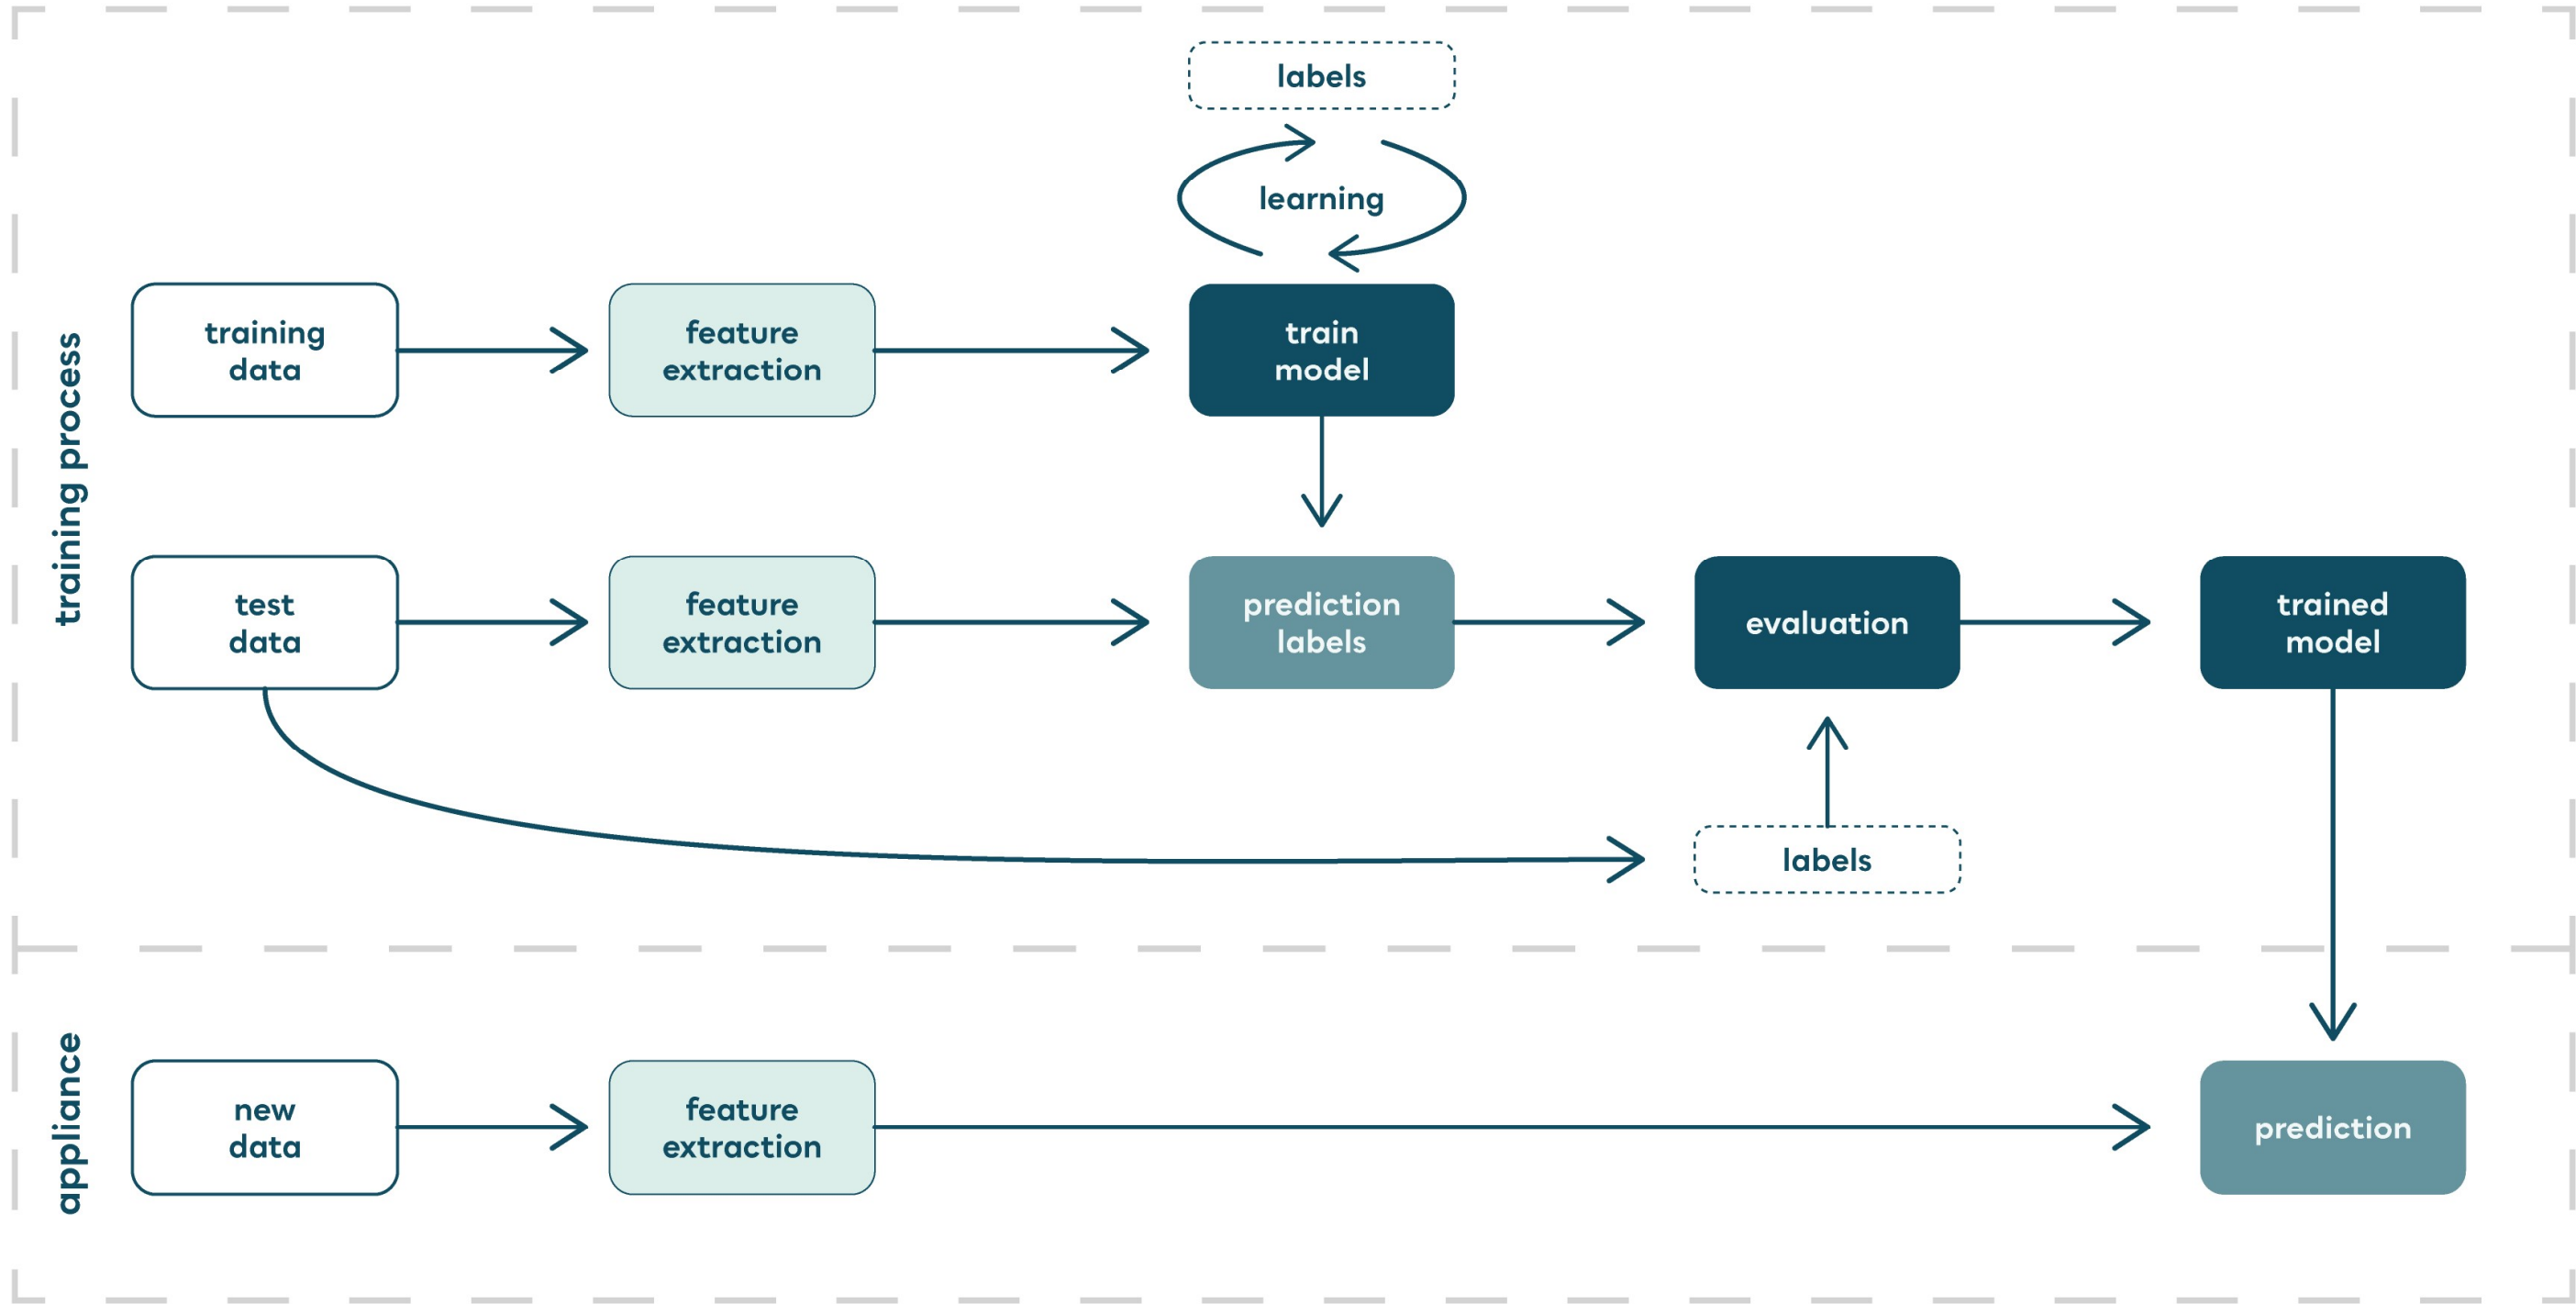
training process

labels

learning

training data

feature extraction

train model

test data

feature extraction

prediction labels

evaluation

trained model

labels

appliance

new data

feature extraction

prediction